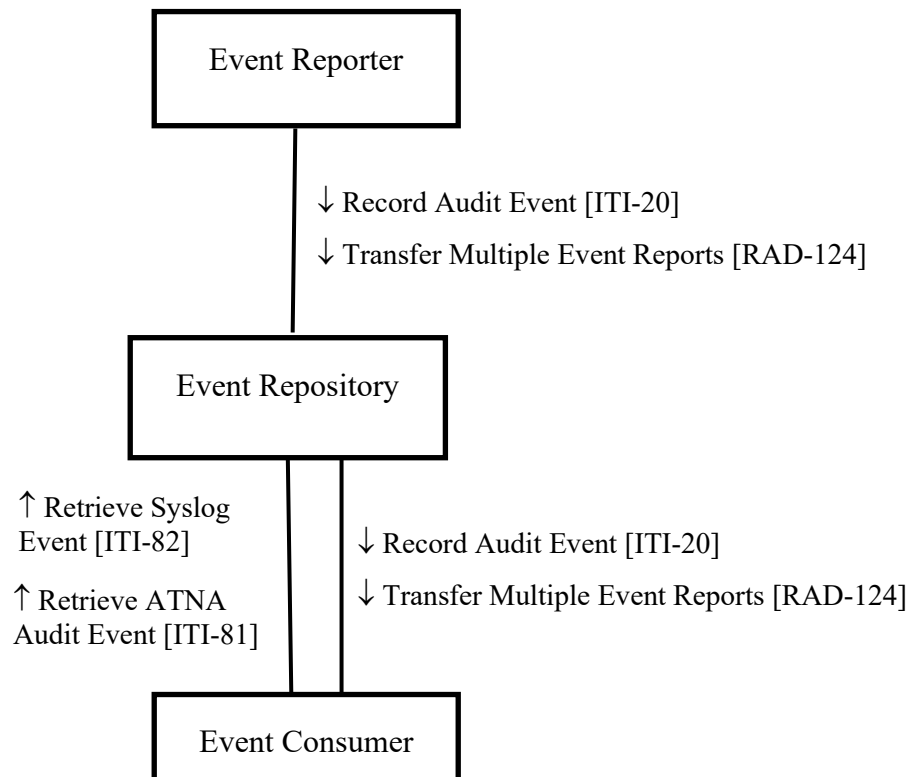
Event Reporter

↓ Record Audit Event [ITI-20]

↓ Transfer Multiple Event Reports [RAD-124]

Event Repository

↑ Retrieve Syslog Event [ITI-82]

↑ Retrieve ATNA Audit Event [ITI-81]

↓ Record Audit Event [ITI-20]

↓ Transfer Multiple Event Reports [RAD-124]

Event Consumer